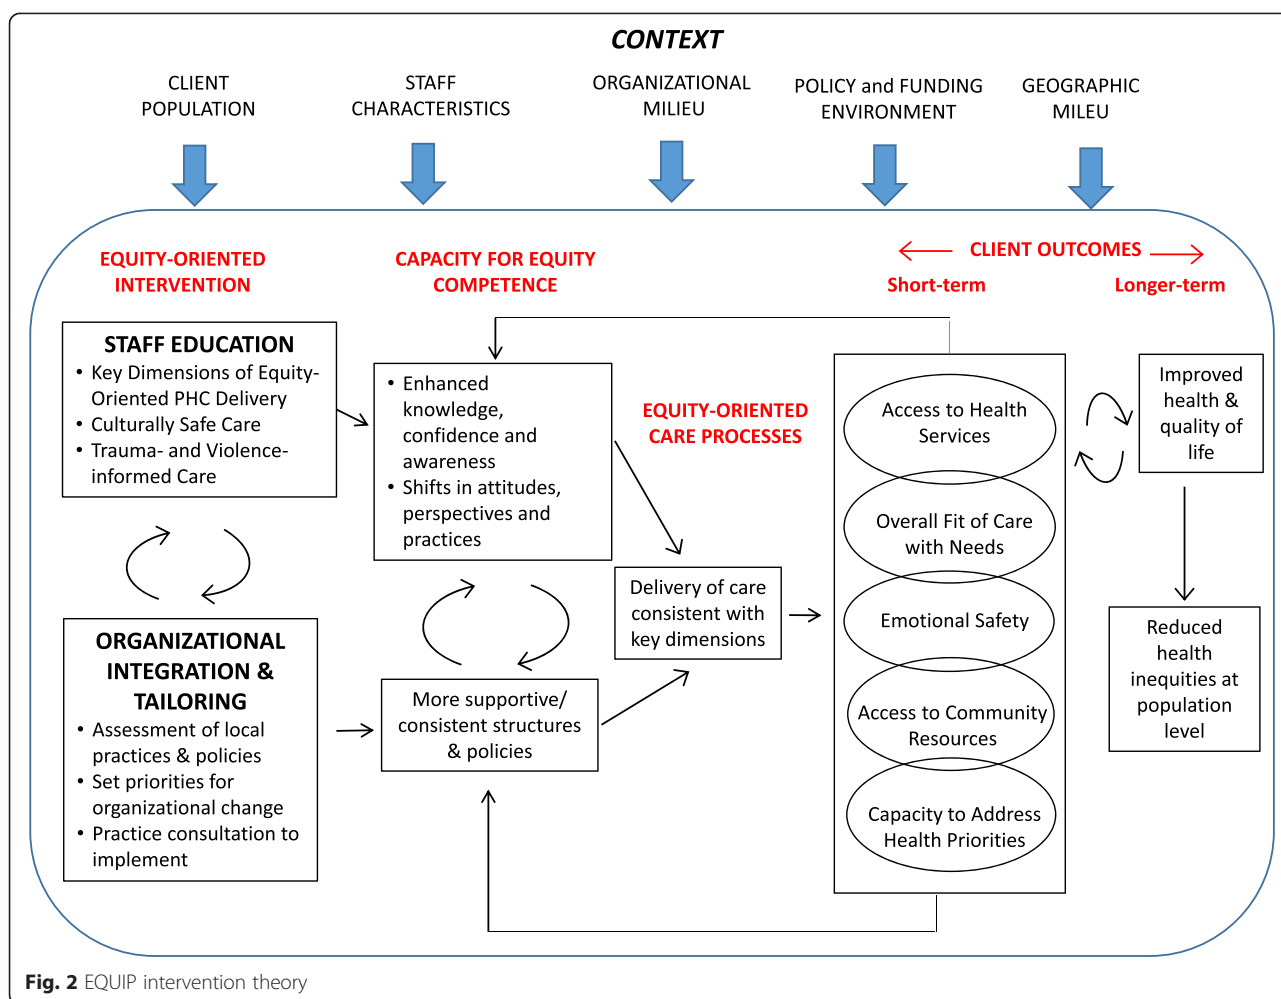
CONTEXT

CLIENT POPULATION

STAFF CHARACTERISTICS

ORGANIZATIONAL MILIEU

POLICY and FUNDING ENVIRONMENT

GEOGRAPHIC MILEU

EQUITY-ORIENTED INTERVENTION

CAPACITY FOR EQUITY COMPETENCE

CLIENT OUTCOMES

Short-term

Longer-term

STAFF EDUCATION
• Key Dimensions of Equity-Oriented PHC Delivery
• Culturally Safe Care
• Trauma- and Violence-informed Care

• Enhanced knowledge, confidence and awareness
• Shifts in attitudes, perspectives and practices

EQUITY-ORIENTED CARE PROCESSES

Access to Health Services

Overall Fit of Care with Needs

Emotional Safety

Access to Community Resources

Capacity to Address Health Priorities

Improved health & quality of life

Delivery of care consistent with key dimensions

ORGANIZATIONAL INTEGRATION & TAILORING
• Assessment of local practices & policies
• Set priorities for organizational change
• Practice consultation to implement

More supportive/ consistent structures & policies

Reduced health inequities at population level

Fig. 2 EQUIP intervention theory